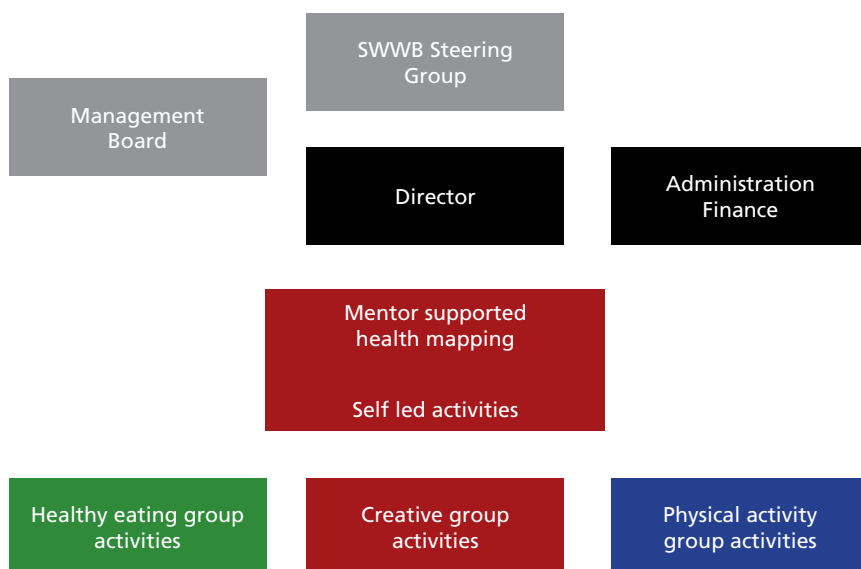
SWWB Steering Group

Management Board

Director

Administration Finance

Mentor supported health mapping

Self led activities

Healthy eating group activities

Creative group activities

Physical activity group activities